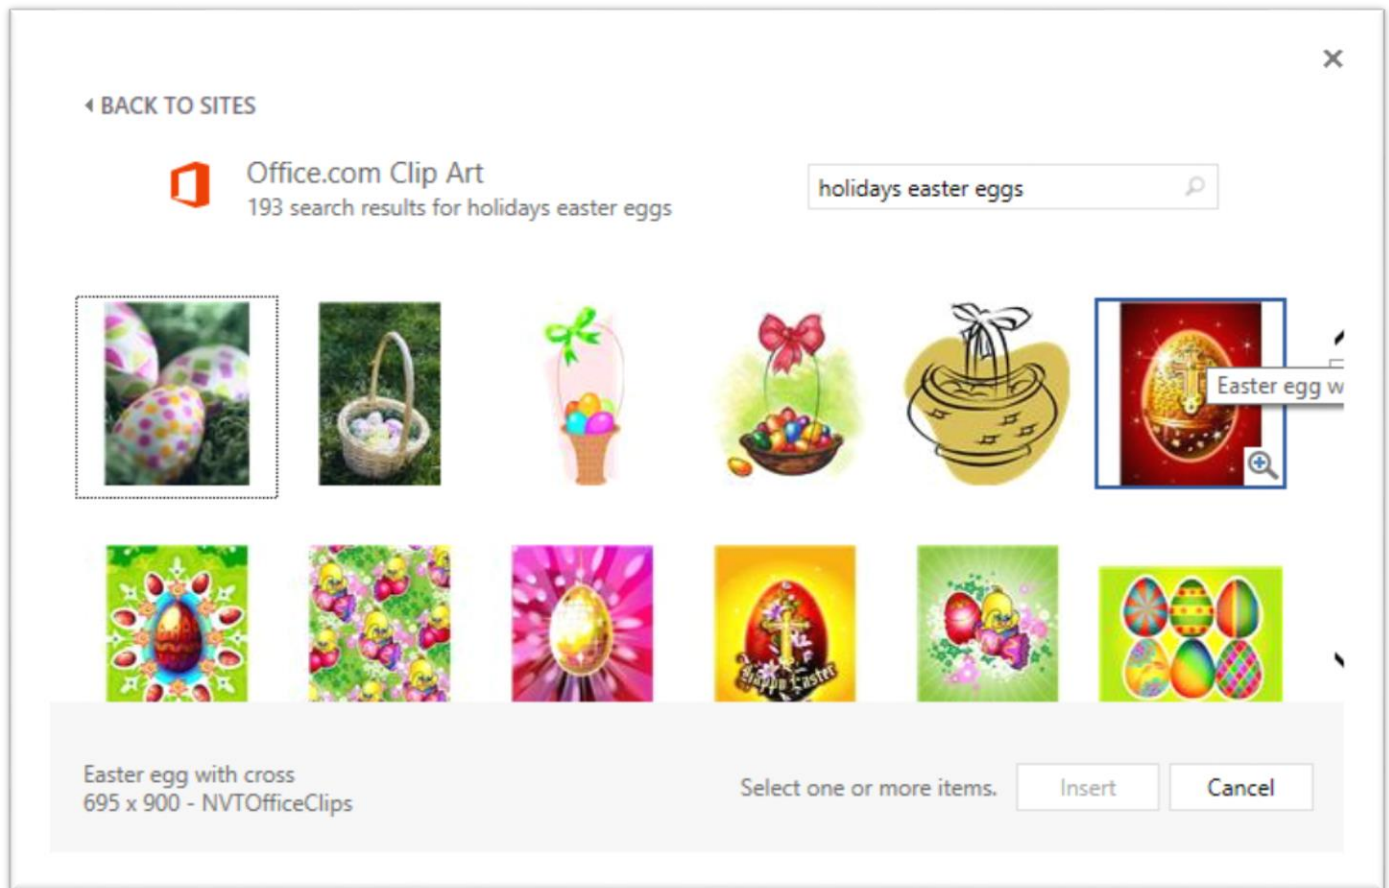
×

BACK TO SITES

Office.com Clip Art
193 search results for holidays easter eggs

holidays easter eggs

Easter egg w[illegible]

Happy Easter

Easter egg with cross
695 x 900 - NVTOfficeClips

Select one or more items.

Insert

Cancel